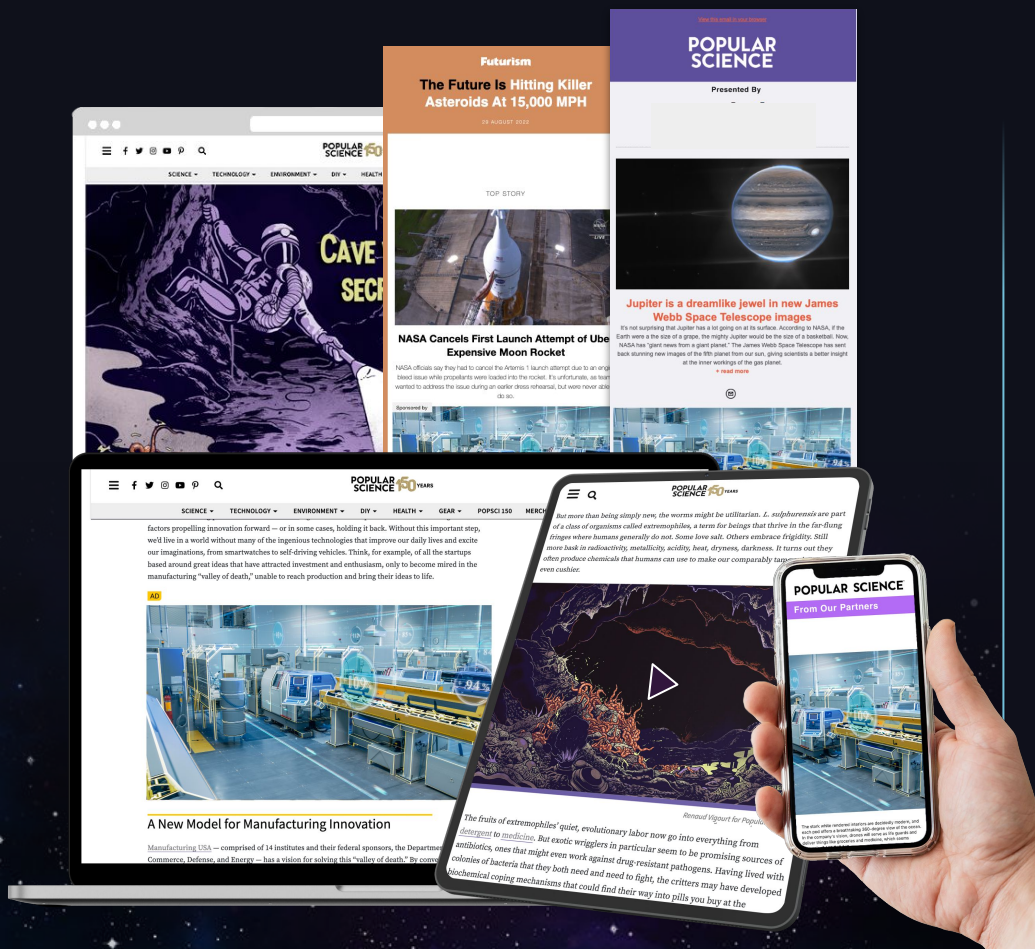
POPULAR SCIENCE 150

SCIENCE ▾ TECHNOLOGY ▾ ENVIRONMENT ▾ DIY ▾ HEALTH

CAVE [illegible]
SECR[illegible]

Futurism

The Future Is Hitting Killer Asteroids At 15,000 MPH

29 AUGUST 2022

TOP STORY

NASA Cancels First Launch Attempt of Ube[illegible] Expensive Moon Rocket

NASA officials say they had to cancel the Artemis 1 launch attempt due to an engine bleed issue while propellants were loaded into the rocket. It's unfortunate, as team wanted to address the issue during an earlier dress rehearsal, but were never able to do so.

Sponsored by

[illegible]

POPULAR SCIENCE

Presented By

Jupiter is a dreamlike jewel in new James Webb Space Telescope images

It's not surprising that Jupiter has a lot going on at its surface. According to NASA, if the Earth were a the size of a grape, the mighty Jupiter would be the size of a basketball. Now, NASA has "giant news from a giant planet." The James Webb Space Telescope has sent back stunning new images of the fifth planet from our sun, giving scientists a better insight at the inner workings of the gas planet.

+ read more

POPULAR SCIENCE 150 YEARS

SCIENCE ▾ TECHNOLOGY ▾ ENVIRONMENT ▾ DIY ▾ HEALTH ▾ GEAR ▾ POPSCI 150 MERCH

factors propelling innovation forward — or in some cases, holding it back. Without this important step, we'd live in a world without many of the ingenious technologies that improve our daily lives and excite our imaginations, from smartwatches to self-driving vehicles. Think, for example, of all the startups based around great ideas that have attracted investment and enthusiasm, only to become mired in the manufacturing "valley of death," unable to reach production and bring their ideas to life.

AD

A New Model for Manufacturing Innovation

Manufacturing USA — comprised of 14 institutes and their federal sponsors, the Departm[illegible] Commerce, Defense, and Energy — has a vision for solving this "valley of death." By conv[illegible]

POPULAR SCIENCE 150 YEARS

But more than being simply new, the worms might be utilitarian. L. sulphurensis are part of a class of organisms called extremophiles, a term for beings that thrive in the far-flung fringes where humans generally do not. Some love salt. Others embrace frigidity. Still more bask in radioactivity, metallicity, acidity, heat, dryness, darkness. It turns out they often produce chemicals that humans can use to make our comparably tam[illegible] even cushier.

Renaud Vigourt for Popula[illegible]

The fruits of extremophiles' quiet, evolutionary labor now go into everything from detergent to medicine. But exotic wrigglers in particular seem to be promising sources of antibiotics, ones that might even work against drug-resistant pathogens. Having lived with colonies of bacteria that they both need and need to fight, the critters may have developed biochemical coping mechanisms that could find their way into pills you buy at the

POPULAR SCIENCE

From Our Partners

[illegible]